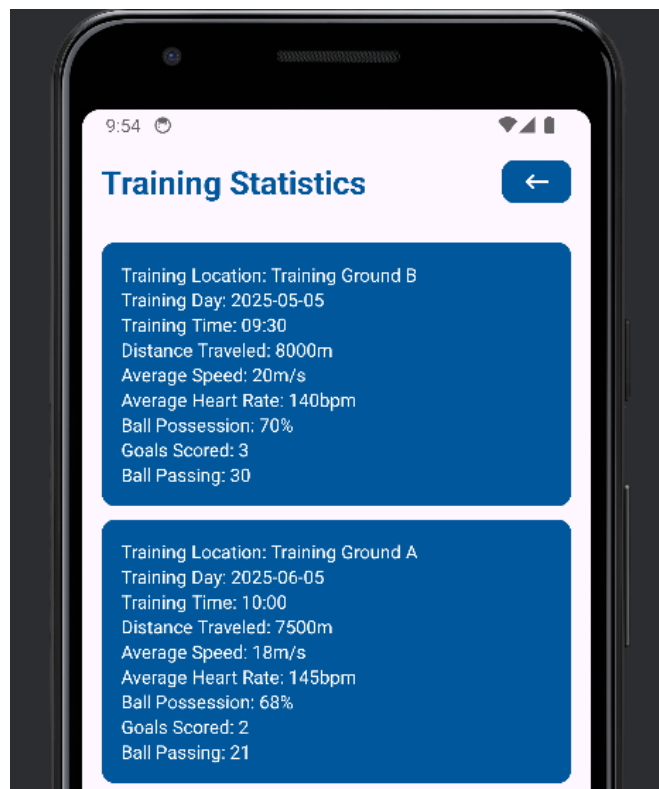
9:54

Training Statistics

←

Training Location: Training Ground B
Training Day: 2025-05-05
Training Time: 09:30
Distance Traveled: 8000m
Average Speed: 20m/s
Average Heart Rate: 140bpm
Ball Possession: 70%
Goals Scored: 3
Ball Passing: 30

Training Location: Training Ground A
Training Day: 2025-06-05
Training Time: 10:00
Distance Traveled: 7500m
Average Speed: 18m/s
Average Heart Rate: 145bpm
Ball Possession: 68%
Goals Scored: 2
Ball Passing: 21